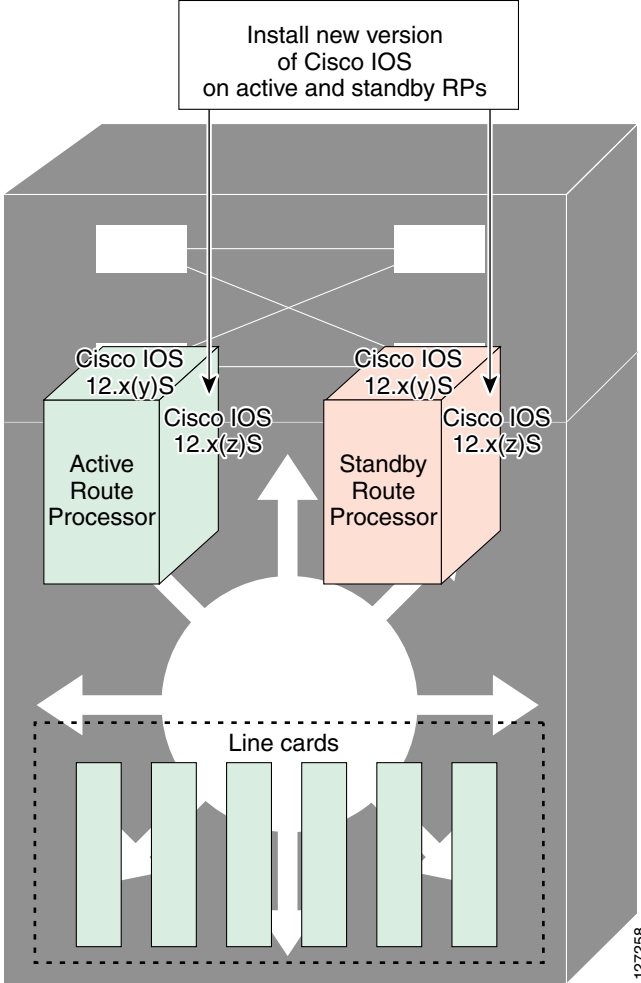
Install new version of Cisco IOS on active and standby RPs

Cisco IOS 12.x(y)S

Cisco IOS 12.x(z)S

Active Route Processor

Cisco IOS 12.x(y)S

Cisco IOS 12.x(z)S

Standby Route Processor

Line cards

127258